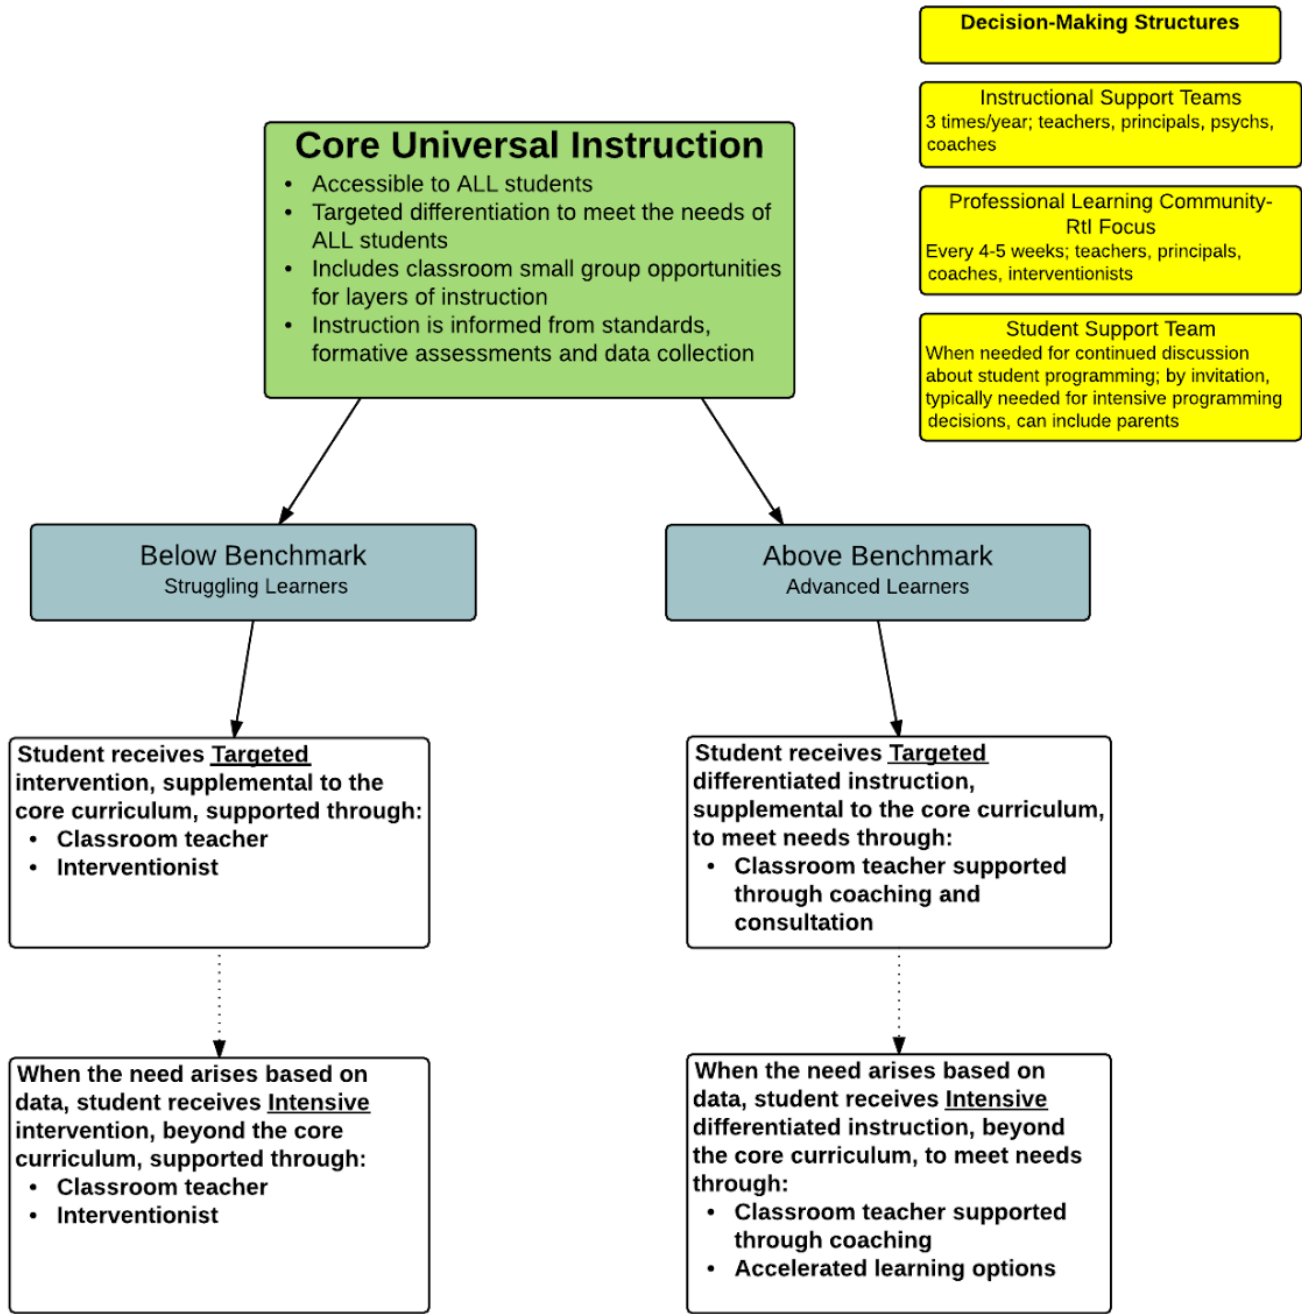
Decision-Making Structures

Instructional Support Teams
3 times/year; teachers, principals, psychs, coaches

Professional Learning Community- RtI Focus
Every 4-5 weeks; teachers, principals, coaches, interventionists

Student Support Team
When needed for continued discussion about student programming; by invitation, typically needed for intensive programming decisions, can include parents

Core Universal Instruction
- Accessible to ALL students
- Targeted differentiation to meet the needs of ALL students
- Includes classroom small group opportunities for layers of instruction
- Instruction is informed from standards, formative assessments and data collection

Below Benchmark
Struggling Learners

Above Benchmark
Advanced Learners

Student receives Targeted intervention, supplemental to the core curriculum, supported through:
- Classroom teacher
- Interventionist

Student receives Targeted differentiated instruction, supplemental to the core curriculum, to meet needs through:
- Classroom teacher supported through coaching and consultation

When the need arises based on data, student receives Intensive intervention, beyond the core curriculum, supported through:
- Classroom teacher
- Interventionist

When the need arises based on data, student receives Intensive differentiated instruction, beyond the core curriculum, to meet needs through:
- Classroom teacher supported through coaching
- Accelerated learning options